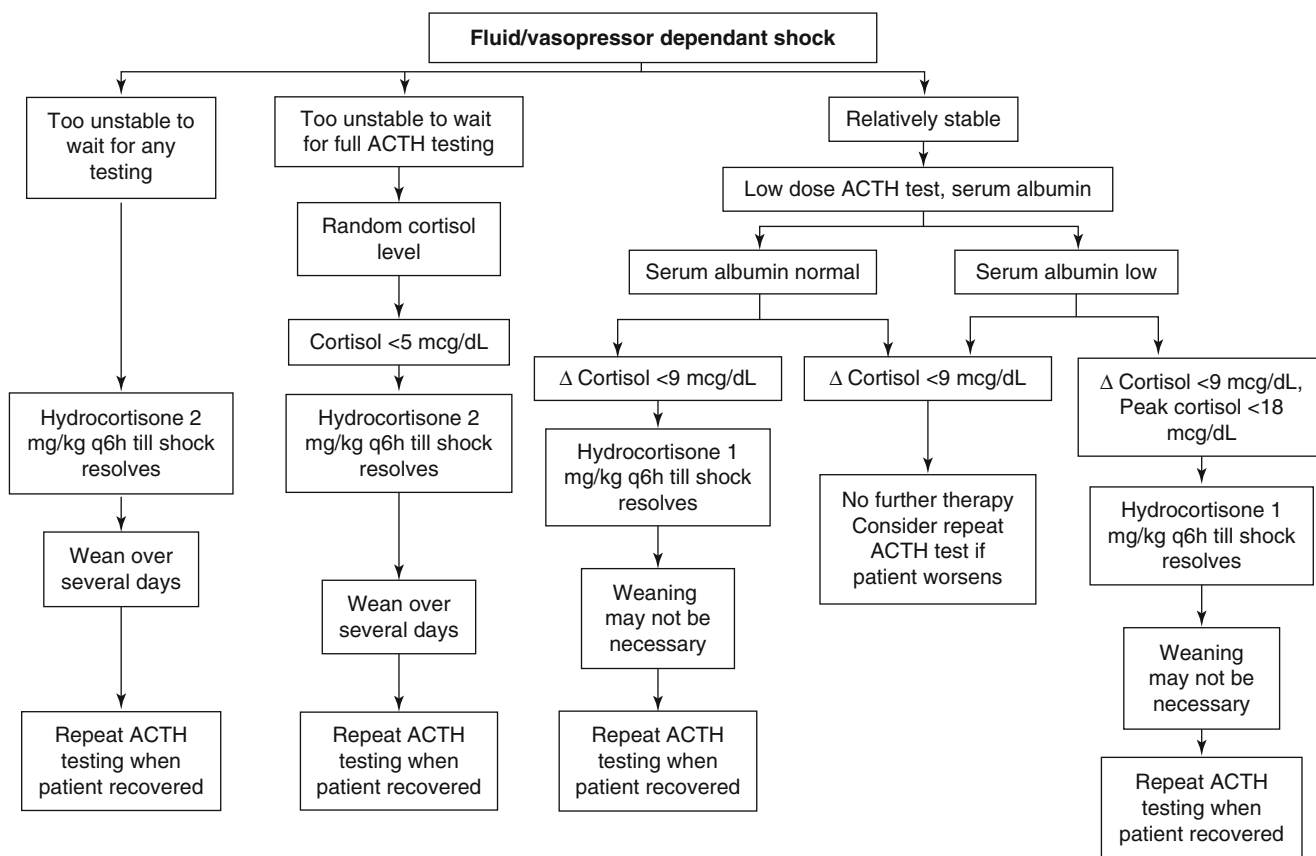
Fluid/vasopressor dependant shock

Too unstable to wait for any testing

Hydrocortisone 2 mg/kg q6h till shock resolves

Wean over several days

Repeat ACTH testing when patient recovered

Too unstable to wait for full ACTH testing

Random cortisol level

Cortisol <5 mcg/dL

Hydrocortisone 2 mg/kg q6h till shock resolves

Wean over several days

Repeat ACTH testing when patient recovered

Relatively stable

Low dose ACTH test, serum albumin

Serum albumin normal

Serum albumin low

$\Delta$ Cortisol <9 mcg/dL

Hydrocortisone 1 mg/kg q6h till shock resolves

Weaning may not be necessary

Repeat ACTH testing when patient recovered

$\Delta$ Cortisol <9 mcg/dL

No further therapy Consider repeat ACTH test if patient worsens

$\Delta$ Cortisol <9 mcg/dL, Peak cortisol <18 mcg/dL

Hydrocortisone 1 mg/kg q6h till shock resolves

Weaning may not be necessary

Repeat ACTH testing when patient recovered